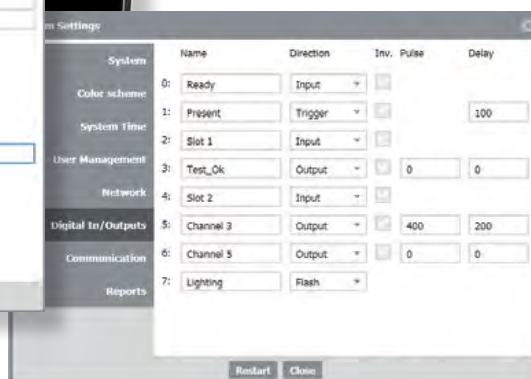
m Settings

System
Color scheme
System Time
User Management
Network
Digital In/Outputs
Communication
Reports

| | Name | Direction | Inv. | Pulse | Delay |
|---|---|---|---|---|---|
| 0: | Ready | Input | | | |
| 1: | Present | Trigger | | | 100 |
| 2: | Slot 1 | Input | | | |
| 3: | Test_Ok | Output | | 0 | 0 |
| 4: | Slot 2 | Input | | | |
| 5: | Channel 3 | Output | | 400 | 200 |
| 6: | Channel 5 | Output | | 0 | 0 |
| 7: | Lighting | Flash | | | |

Restart Close